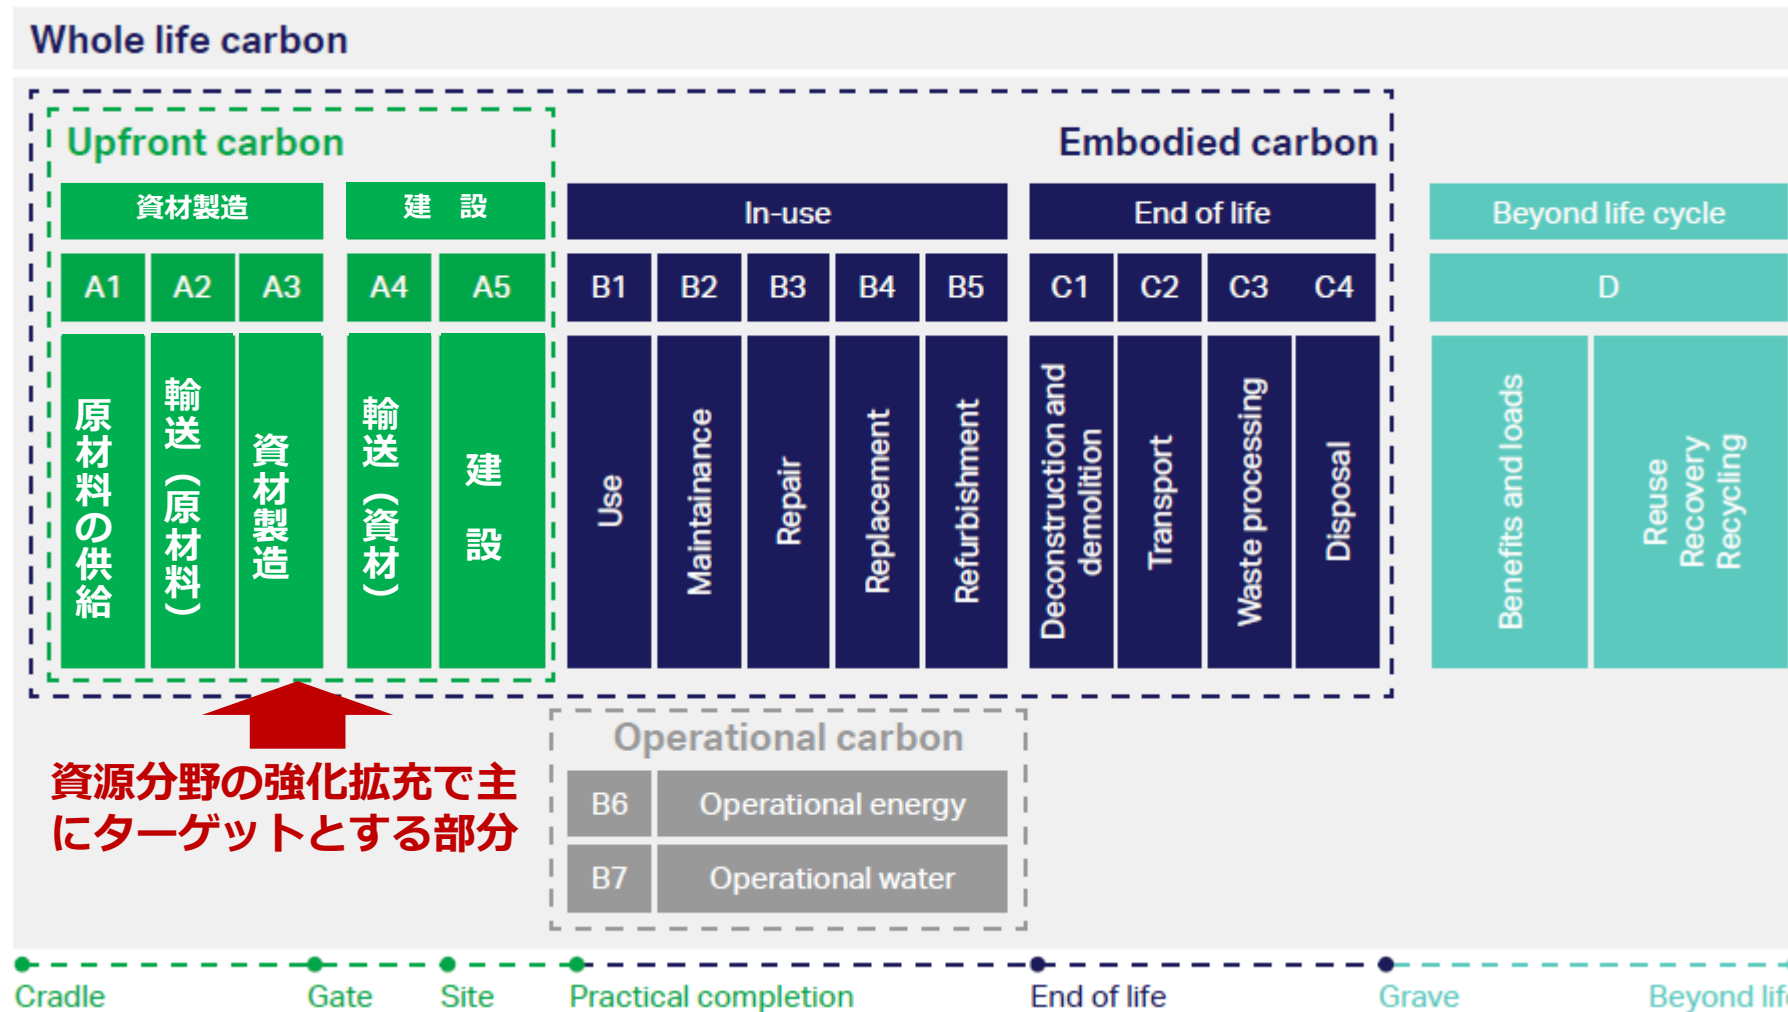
Whole life carbon

Upfront carbon

Embodied carbon

資材製造

建 設

In-use

End of life

Beyond life cycle

A1 A2 A3 A4 A5 B1 B2 B3 B4 B5 C1 C2 C3 C4 D

原材料の供給

輸送（原材料）

資材製造

輸送（資材）

建 設

Use

Maintainance

Repair

Replacement

Refurbishment

Deconstruction and demolition

Transport

Waste processing

Disposal

Benefits and loads

Reuse Recovery Recycling

資源分野の強化拡充で主にターゲットとする部分

Operational carbon

B6 Operational energy

B7 Operational water

Cradle Gate Site Practical completion End of life Grave Beyond lif